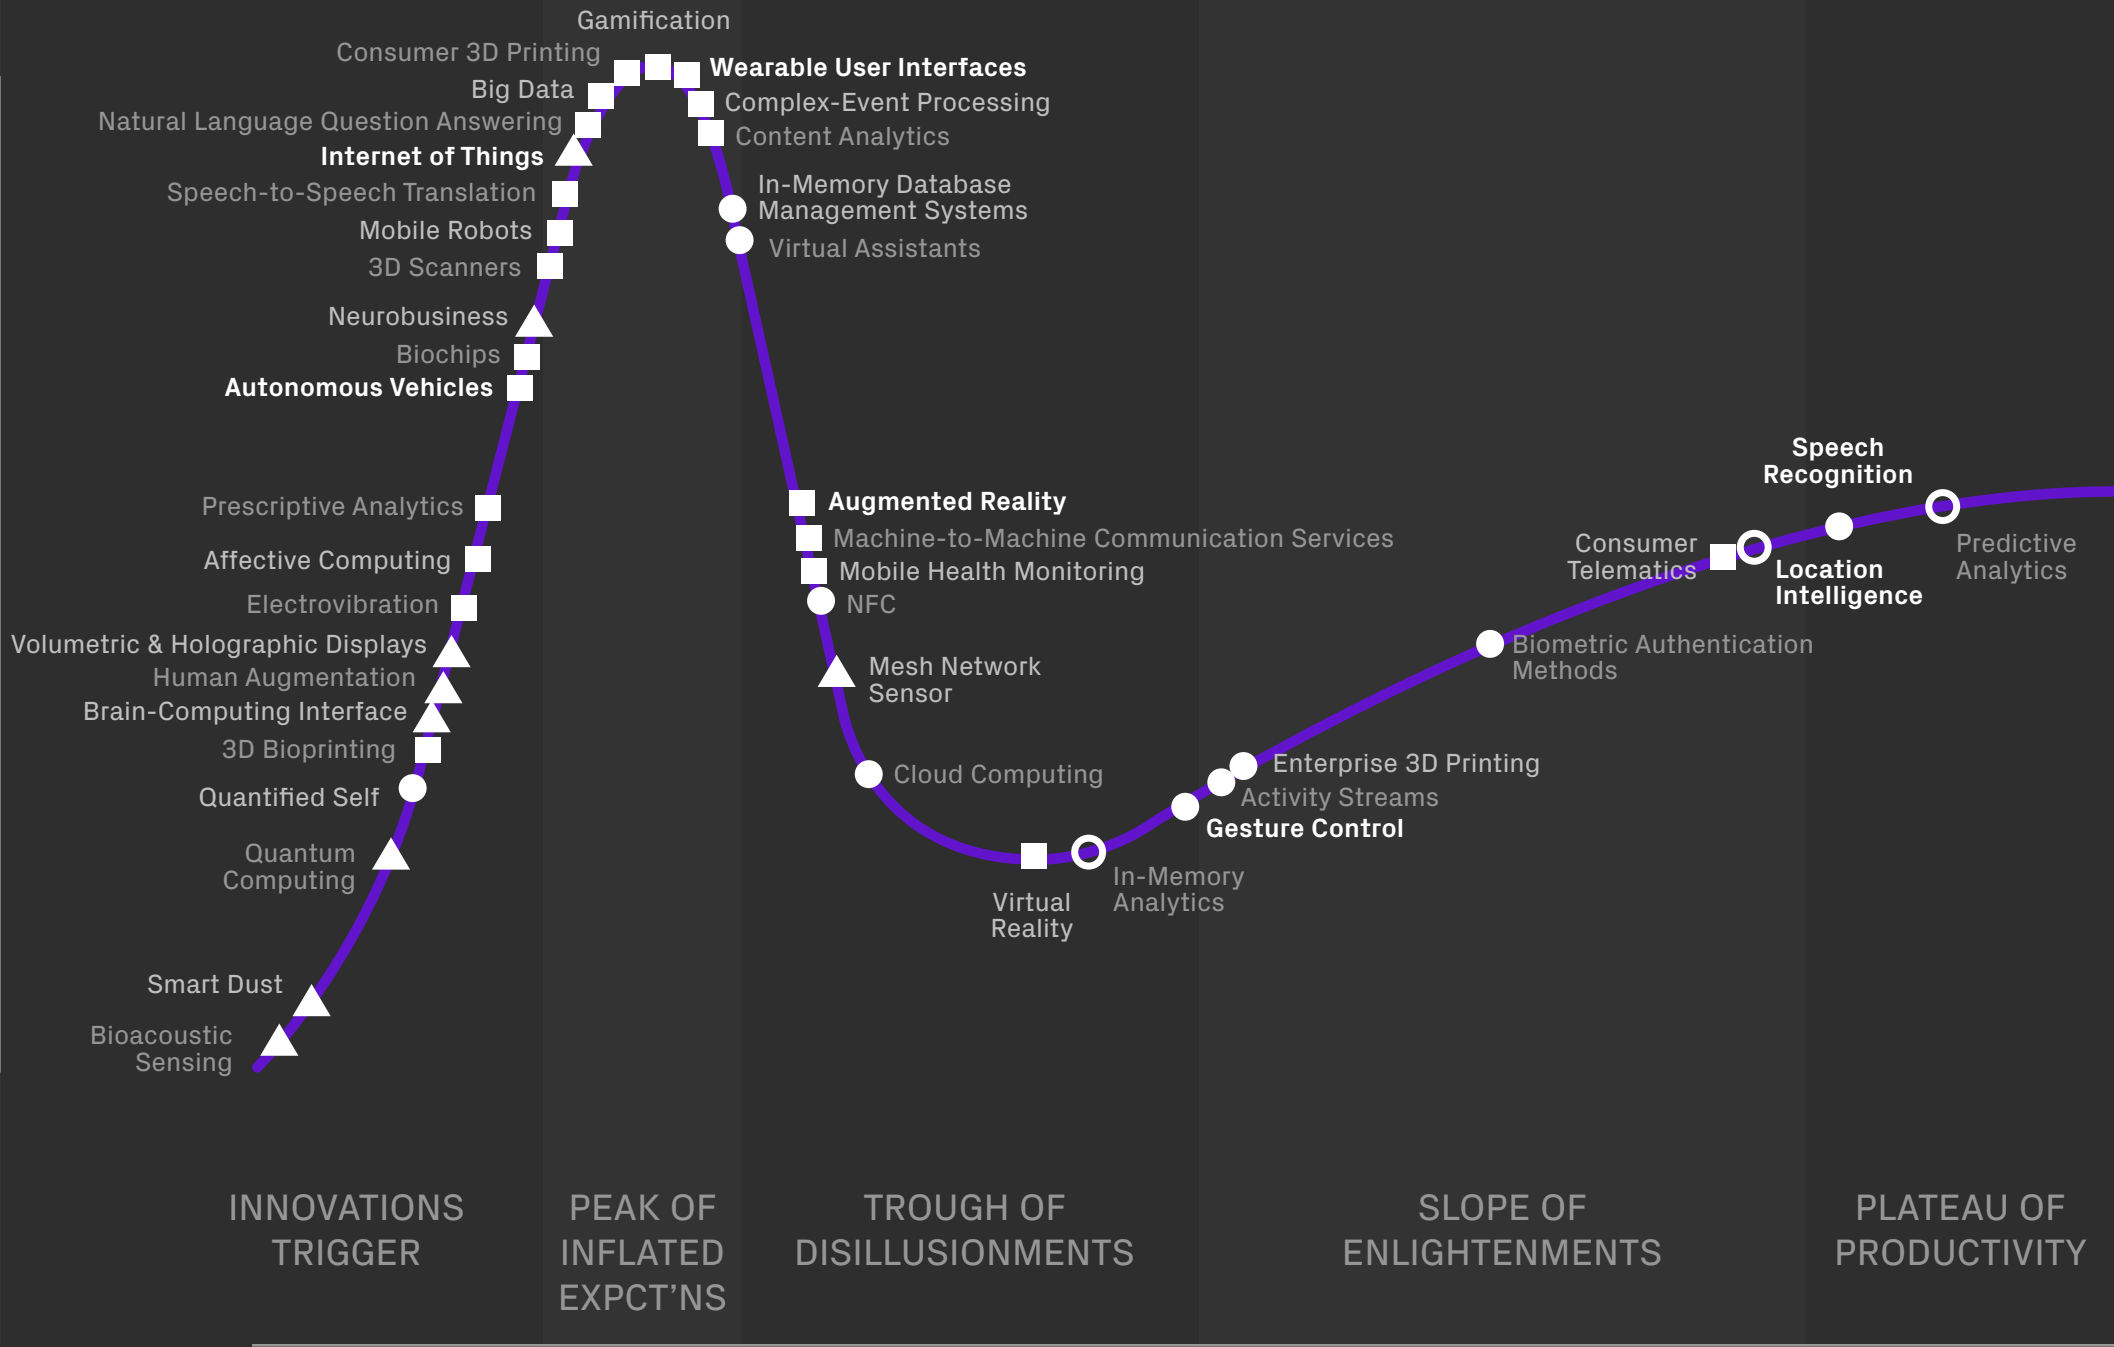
Gamification
Consumer 3D Printing
Big Data
Natural Language Question Answering
Internet of Things
Speech-to-Speech Translation
Mobile Robots
3D Scanners
Neurobusiness
Biochips
Autonomous Vehicles
Prescriptive Analytics
Affective Computing
Electrovibration
Volumetric & Holographic Displays
Human Augmentation
Brain-Computing Interface
3D Bioprinting
Quantified Self
Quantum Computing
Smart Dust
Bioacoustic Sensing

Wearable User Interfaces
Complex-Event Processing
Content Analytics
In-Memory Database Management Systems
Virtual Assistants
Augmented Reality
Machine-to-Machine Communication Services
Mobile Health Monitoring
NFC
Mesh Network Sensor
Cloud Computing
Virtual Reality
In-Memory Analytics
Gesture Control
Activity Streams
Enterprise 3D Printing
Biometric Authentication Methods
Consumer Telematics
Location Intelligence
Speech Recognition
Predictive Analytics

INNOVATIONS TRIGGER

PEAK OF INFLATED EXPCT'NS

TROUGH OF DISILLUSIONMENTS

SLOPE OF ENLIGHTENMENTS

PLATEAU OF PRODUCTIVITY